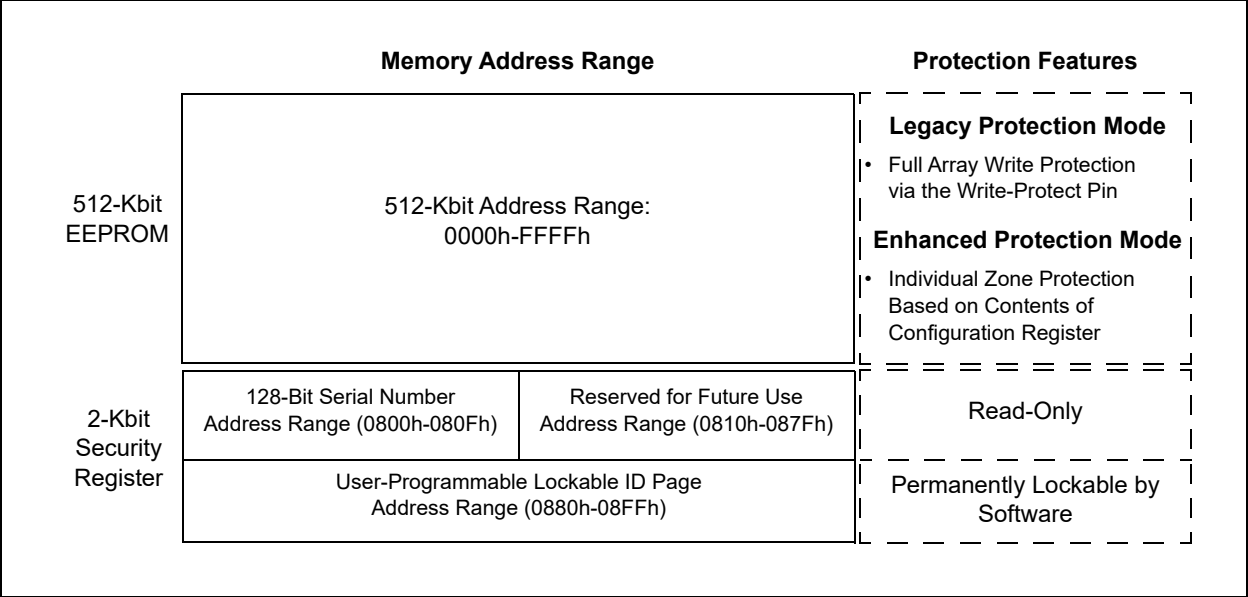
Memory Address Range

Protection Features

512-Kbit EEPROM

512-Kbit Address Range: 0000h-FFFFh

Legacy Protection Mode

• Full Array Write Protection via the Write-Protect Pin

Enhanced Protection Mode

• Individual Zone Protection Based on Contents of Configuration Register

2-Kbit Security Register

128-Bit Serial Number Address Range (0800h-080Fh)

Reserved for Future Use Address Range (0810h-087Fh)

Read-Only

User-Programmable Lockable ID Page Address Range (0880h-08FFh)

Permanently Lockable by Software